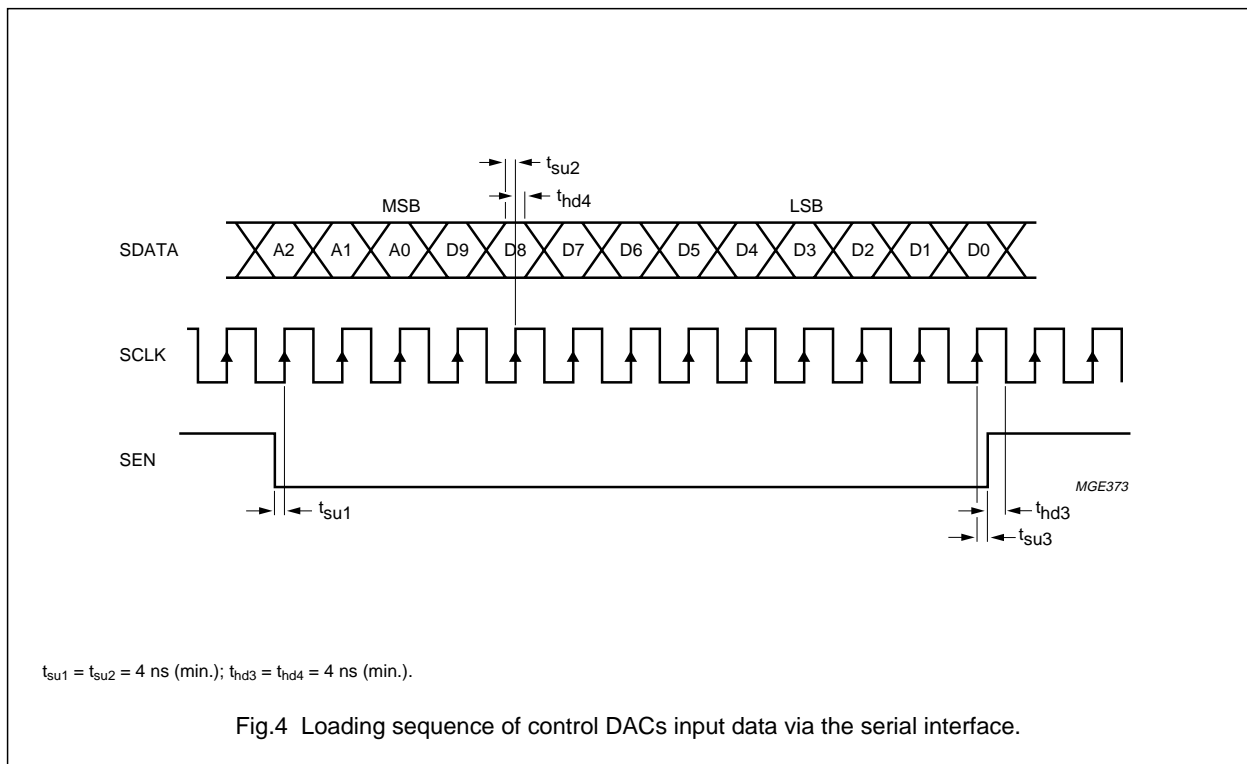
$t_{su2}$
$t_{hd4}$
MSB
LSB
SDATA
A2
A1
A0
D9
D8
D7
D6
D5
D4
D3
D2
D1
D0
SCLK
SEN
MGE373
$t_{su1}$
$t_{hd3}$
$t_{su3}$

$t_{su1} = t_{su2} = 4$ ns (min.); $t_{hd3} = t_{hd4} = 4$ ns (min.).

Fig.4 Loading sequence of control DACs input data via the serial interface.